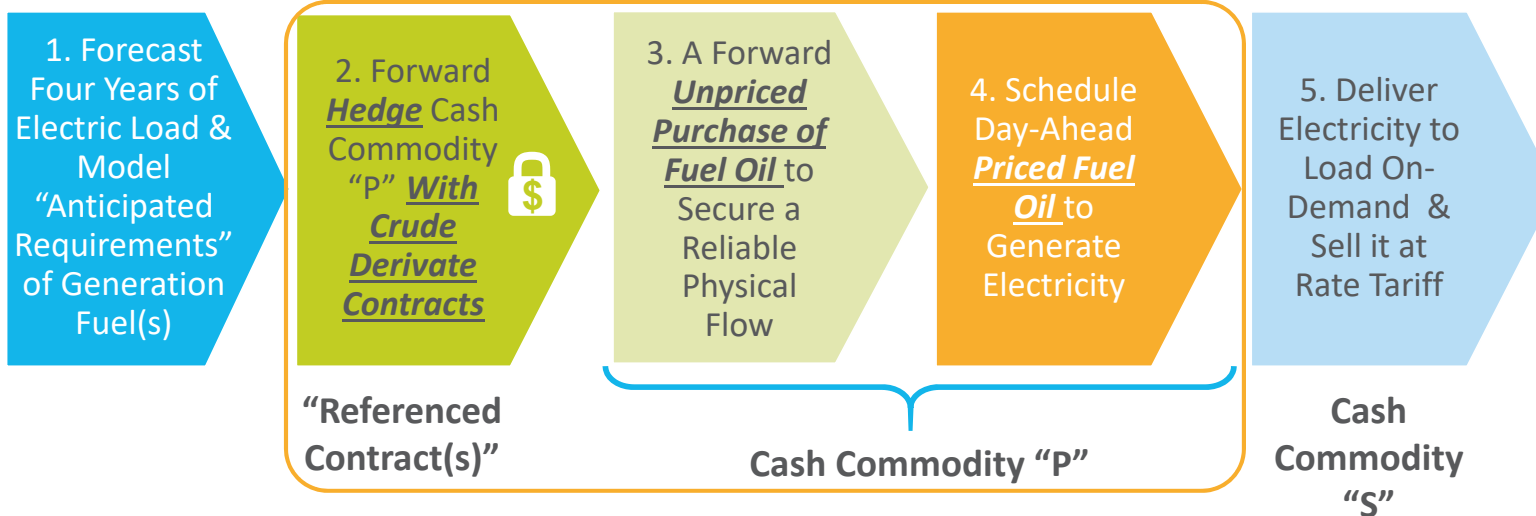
1. Forecast Four Years of Electric Load & Model “Anticipated Requirements” of Generation Fuel(s)

2. Forward ***Hedge*** Cash Commodity “P” ***With Crude Derivate Contracts***

$

3. A Forward ***Unpriced Purchase of Fuel Oil*** to Secure a Reliable Physical Flow

4. Schedule Day-Ahead ***Priced Fuel Oil*** to Generate Electricity

5. Deliver Electricity to Load On-Demand & Sell it at Rate Tariff

“Referenced Contract(s)”

Cash Commodity “P”

Cash Commodity “S”